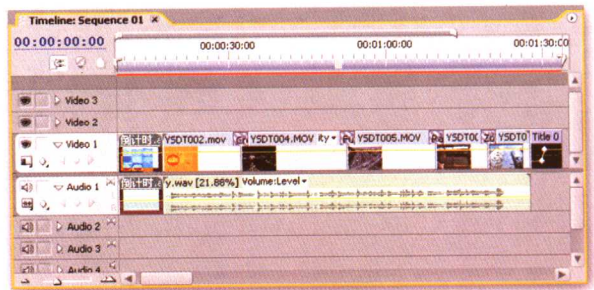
Timeline: Sequence 01

00:00:00:00

00:00:30:00

00:01:00:00

00:01:30:00

Video 3

Video 2

Video 1

YSDT002.mov

YSDT004.MOV

YSDT005.MOV

YSDT0

YSDT0

Title 0

Audio 1

y.wav [21.88%] Volume:Level

Audio 2

Audio 3

Audio 4